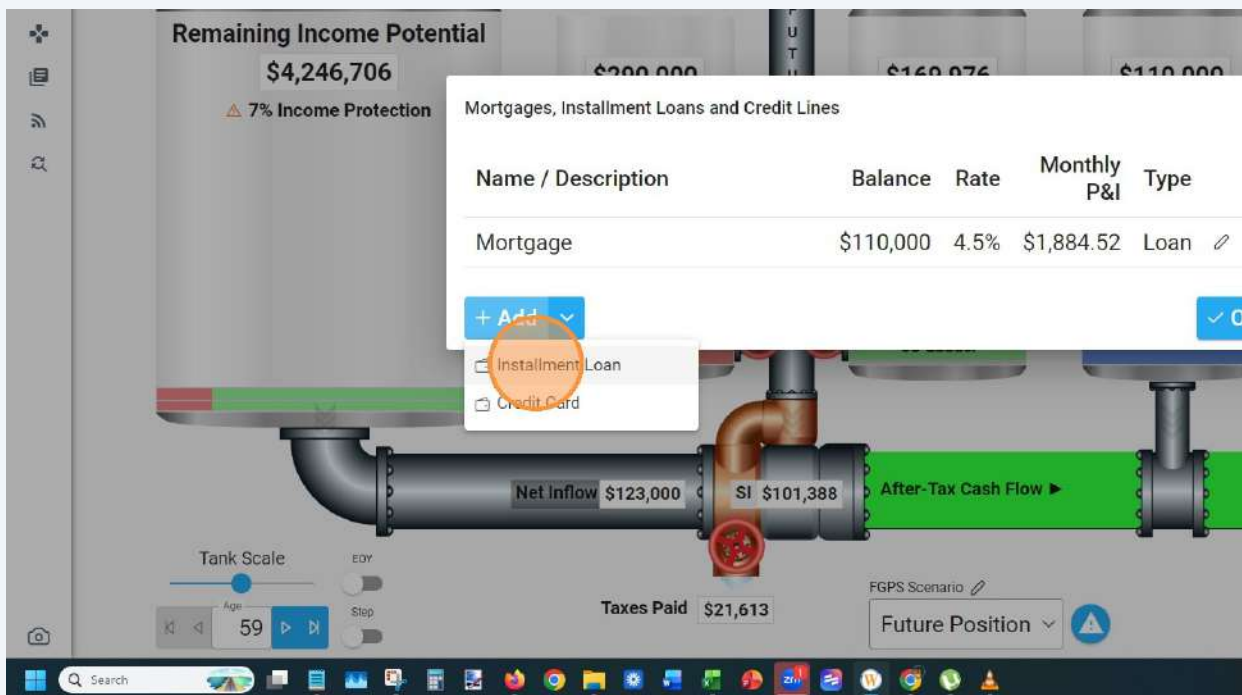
Remaining Income Potential
$4,246,706
⚠ 7% Income Protection

$290,000
$169,976
$110,000

U
T
U

Mortgages, Installment Loans and Credit Lines

| Name / Description | Balance | Rate | Monthly P&I | Type |
|---|---|---|---|---|
| Mortgage | $110,000 | 4.5% | $1,884.52 | Loan |

+ Add

Installment Loan
Credit Card

✓ O

Net Inflow $123,000
SI $101,388
After-Tax Cash Flow ►

Tank Scale
EOY
Age
59
Step

Taxes Paid $21,613

FGPS Scenario
Future Position

Search